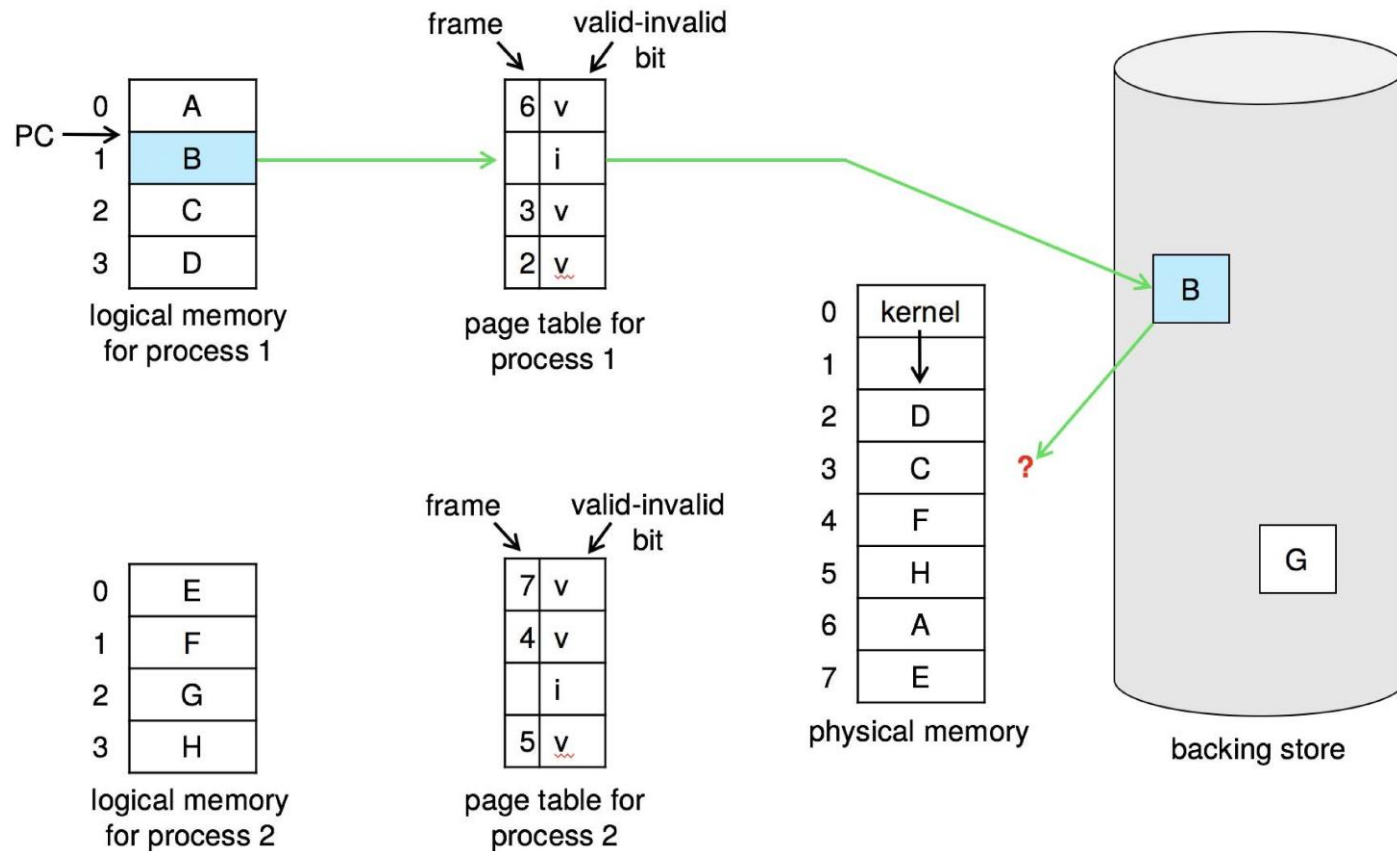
frame
valid-invalid bit

| 0 | A |
|---|---|
| 1 | B |
| 2 | C |
| 3 | D |

PC

logical memory for process 1

| 6 | v |
|---|---|
|   | i |
| 3 | v |
| 2 | v |

page table for process 1

B

| 0 | kernel |
|---|---|
| 1 | |
| 2 | D |
| 3 | C |
| 4 | F |
| 5 | H |
| 6 | A |
| 7 | E |

?

physical memory

frame
valid-invalid bit

| 0 | E |
|---|---|
| 1 | F |
| 2 | G |
| 3 | H |

logical memory for process 2

| 7 | v |
|---|---|
| 4 | v |
|   | i |
| 5 | v |

page table for process 2

G

backing store